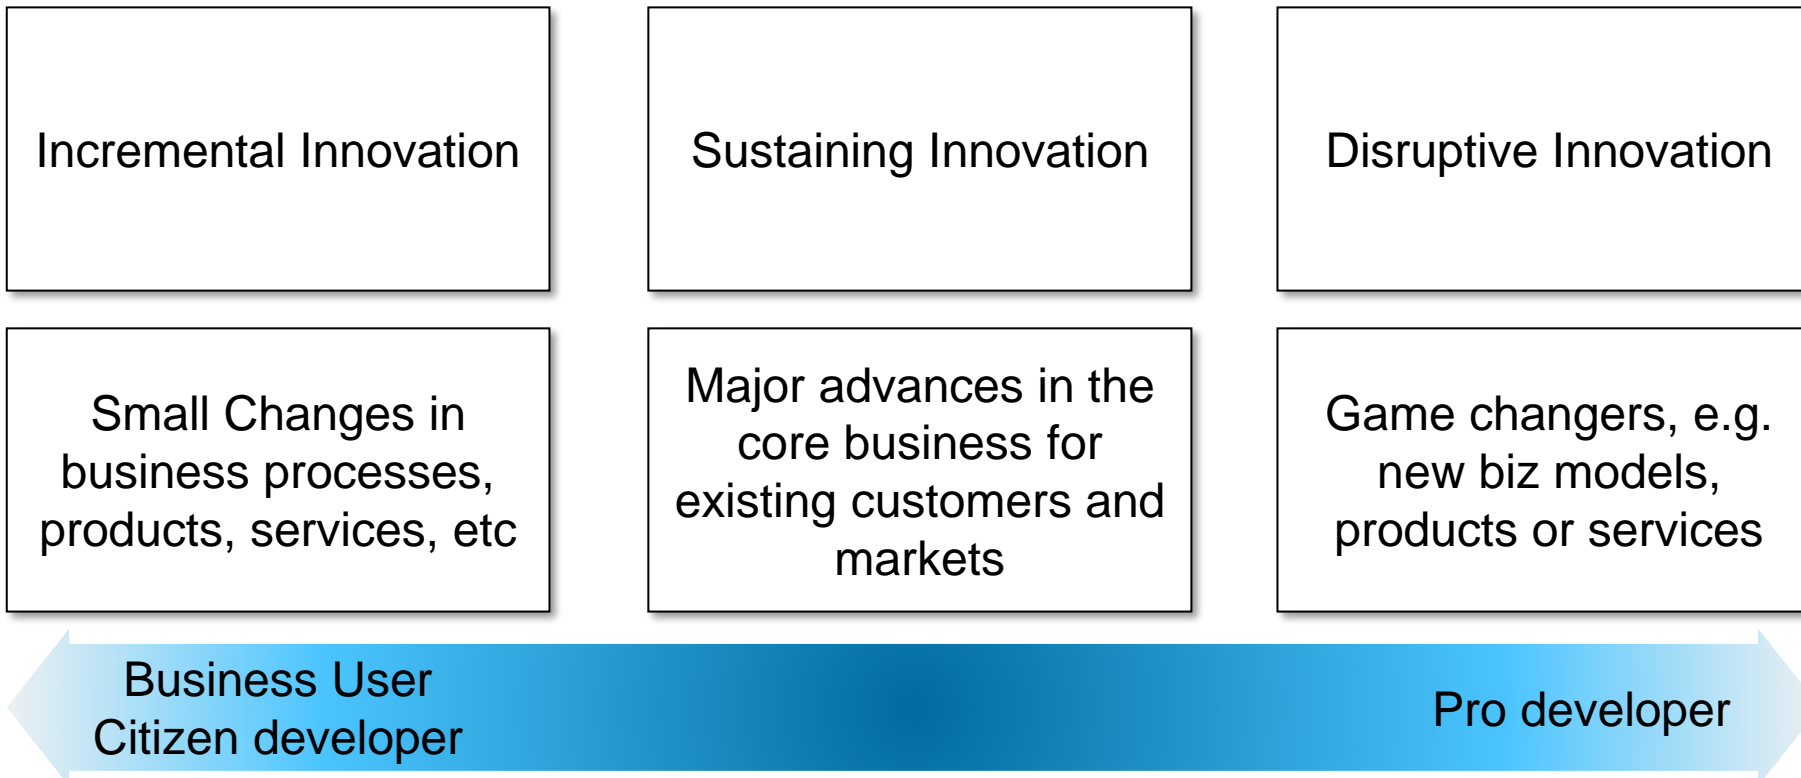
Incremental Innovation

Sustaining Innovation

Disruptive Innovation

Small Changes in business processes, products, services, etc

Major advances in the core business for existing customers and markets

Game changers, e.g. new biz models, products or services

Business User
Citizen developer

Pro developer